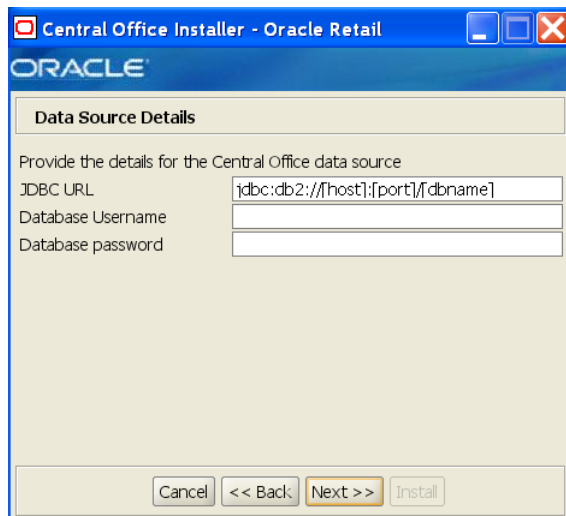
Central Office Installer - Oracle Retail

ORACLE

Data Source Details

Provide the details for the Central Office data source

JDBC URL jdbc:db2://[host]:[port]/[dbname]

Database Username

Database password

Cancel << Back Next >> Install